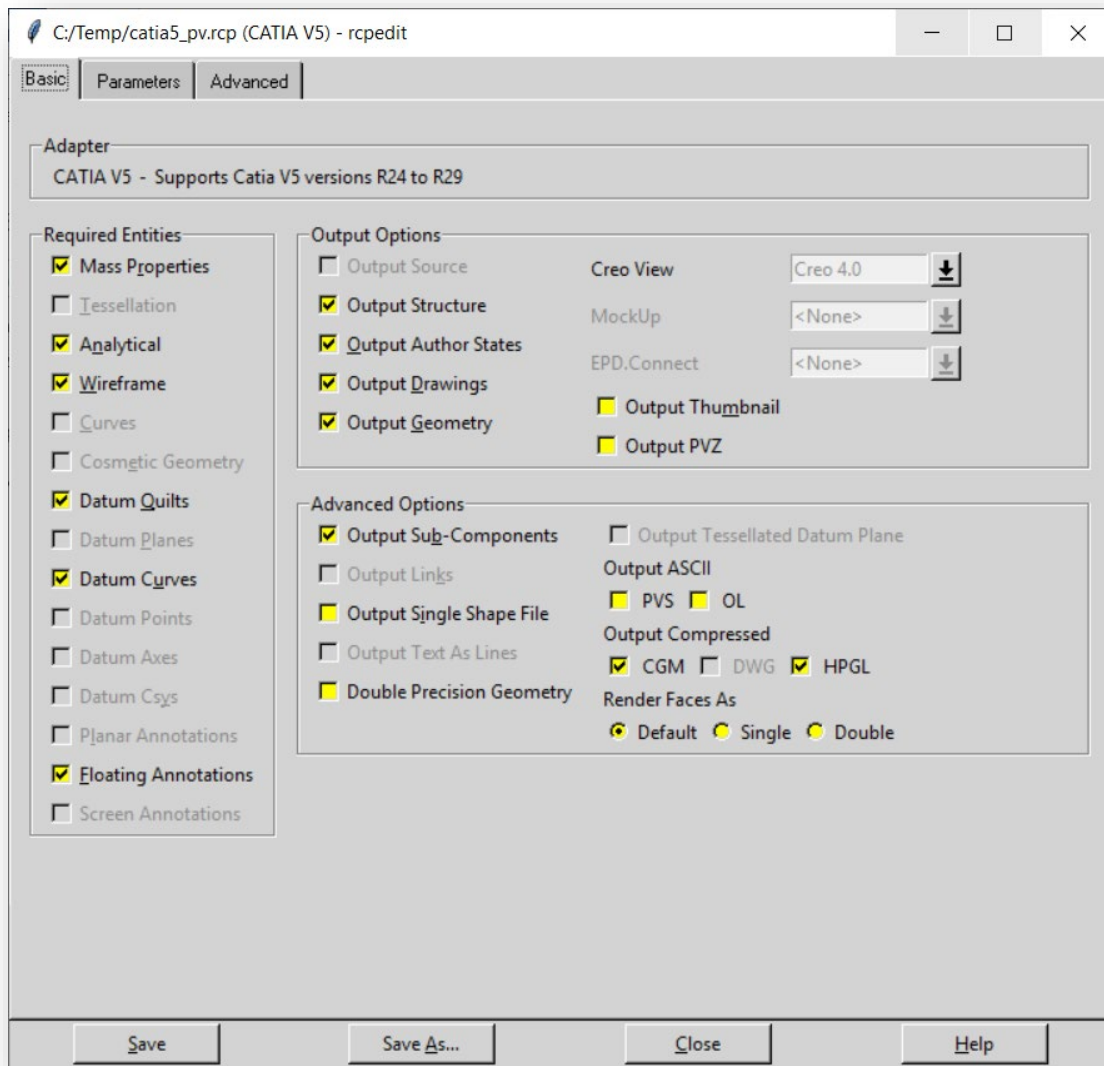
C:/Temp/catia5_pv.rcp (CATIA V5) - rcpedit

Basic | Parameters | Advanced

Adapter
CATIA V5 - Supports Catia V5 versions R24 to R29

Required Entities
Mass Properties
Tessellation
Analytical
Wireframe
Curves
Cosmetic Geometry
Datum Quilts
Datum Planes
Datum Curves
Datum Points
Datum Axes
Datum Csys
Planar Annotations
Floating Annotations
Screen Annotations

Output Options
Output Source
Output Structure
Output Author States
Output Drawings
Output Geometry
Creo View Creo 4.0
MockUp <None>
EPD.Connect <None>
Output Thumbnail
Output PVZ

Advanced Options
Output Sub-Components
Output Links
Output Single Shape File
Output Text As Lines
Double Precision Geometry
Output Tessellated Datum Plane
Output ASCII
PVS OL
Output Compressed
CGM DWG HPGL
Render Faces As
Default Single Double

Save | Save As... | Close | Help